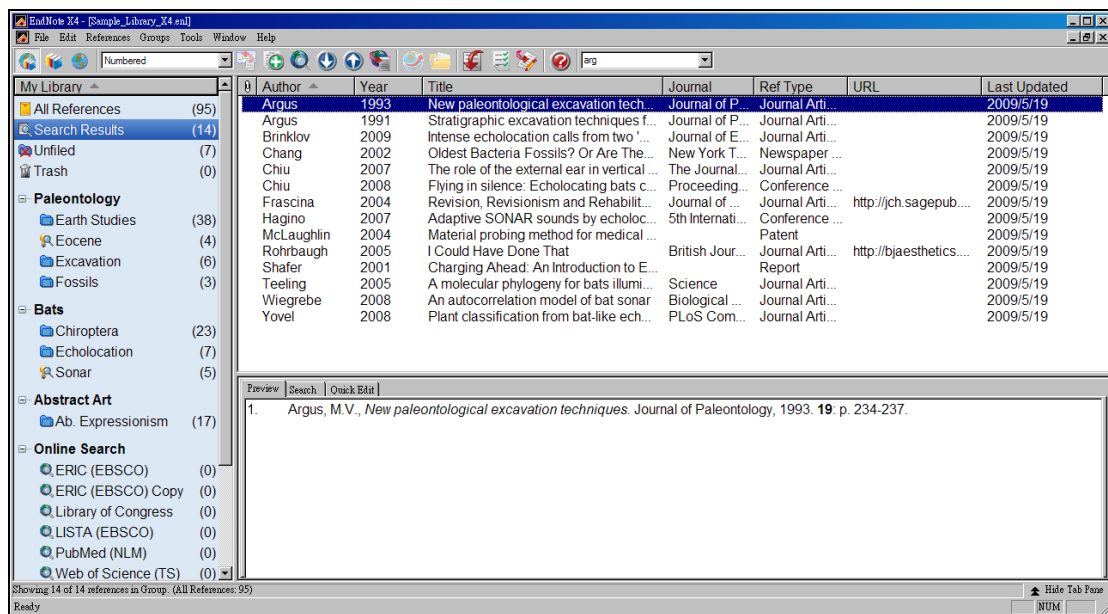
EndNote X4 - [Sample_Library_X4.enl]

File Edit References Groups Tools Window Help

Numbered

arg

My Library

All References (95)
Search Results (14)
Unfiled (7)
Trash (0)

Paleontology
Earth Studies (38)
Eocene (4)
Excavation (6)
Fossils (3)

Bats
Chiroptera (23)
Echolocation (7)
Sonar (5)

Abstract Art
Ab. Expressionism (17)

Online Search
ERIC (EBSCO) (0)
ERIC (EBSCO) Copy (0)
Library of Congress (0)
LISTA (EBSCO) (0)
PubMed (NLM) (0)
Web of Science (TS) (0)

| Author | Year | Title | Journal | Ref Type | URL | Last Updated |
|---|---|---|---|---|---|---|
| Argus | 1993 | New paleontological excavation tech... | Journal of P... | Journal Arti... | | 2009/5/19 |
| Argus | 1991 | Stratigraphic excavation techniques f... | Journal of P... | Journal Arti... | | 2009/5/19 |
| Brinklov | 2009 | Intense echolocation calls from two '... | Journal of E... | Journal Arti... | | 2009/5/19 |
| Chang | 2002 | Oldest Bacteria Fossils? Or Are The... | New York T... | Newspaper ... | | 2009/5/19 |
| Chiu | 2007 | The role of the external ear in vertical ... | The Journal... | Journal Arti... | | 2009/5/19 |
| Chiu | 2008 | Flying in silence: Echolocating bats c... | Proceeding... | Conference ... | | 2009/5/19 |
| Frascina | 2004 | Revision, Revisionism and Rehabilit... | Journal of ... | Journal Arti... | http://jch.sagepub.... | 2009/5/19 |
| Hagino | 2007 | Adaptive SONAR sounds by echoloc... | 5th Internati... | Conference ... | | 2009/5/19 |
| McLaughlin | 2004 | Material probing method for medical ... | | Patent | | 2009/5/19 |
| Rohrbaugh | 2005 | I Could Have Done That | British Jour... | Journal Arti... | http://bjaesthetics.... | 2009/5/19 |
| Shafer | 2001 | Charging Ahead: An Introduction to E... | | Report | | 2009/5/19 |
| Teeling | 2005 | A molecular phylogeny for bats illumi... | Science | Journal Arti... | | 2009/5/19 |
| Wiegrebe | 2008 | An autocorrelation model of bat sonar | Biological ... | Journal Arti... | | 2009/5/19 |
| Yovel | 2008 | Plant classification from bat-like ech... | PLoS Com... | Journal Arti... | | 2009/5/19 |

Preview Search Quick Edit

1. Argus, M.V., *New paleontological excavation techniques.* Journal of Paleontology, 1993. **19**: p. 234-237.

Showing 14 of 14 references in Group. (All References: 95)
Hide Tab Pane
Ready
NUM